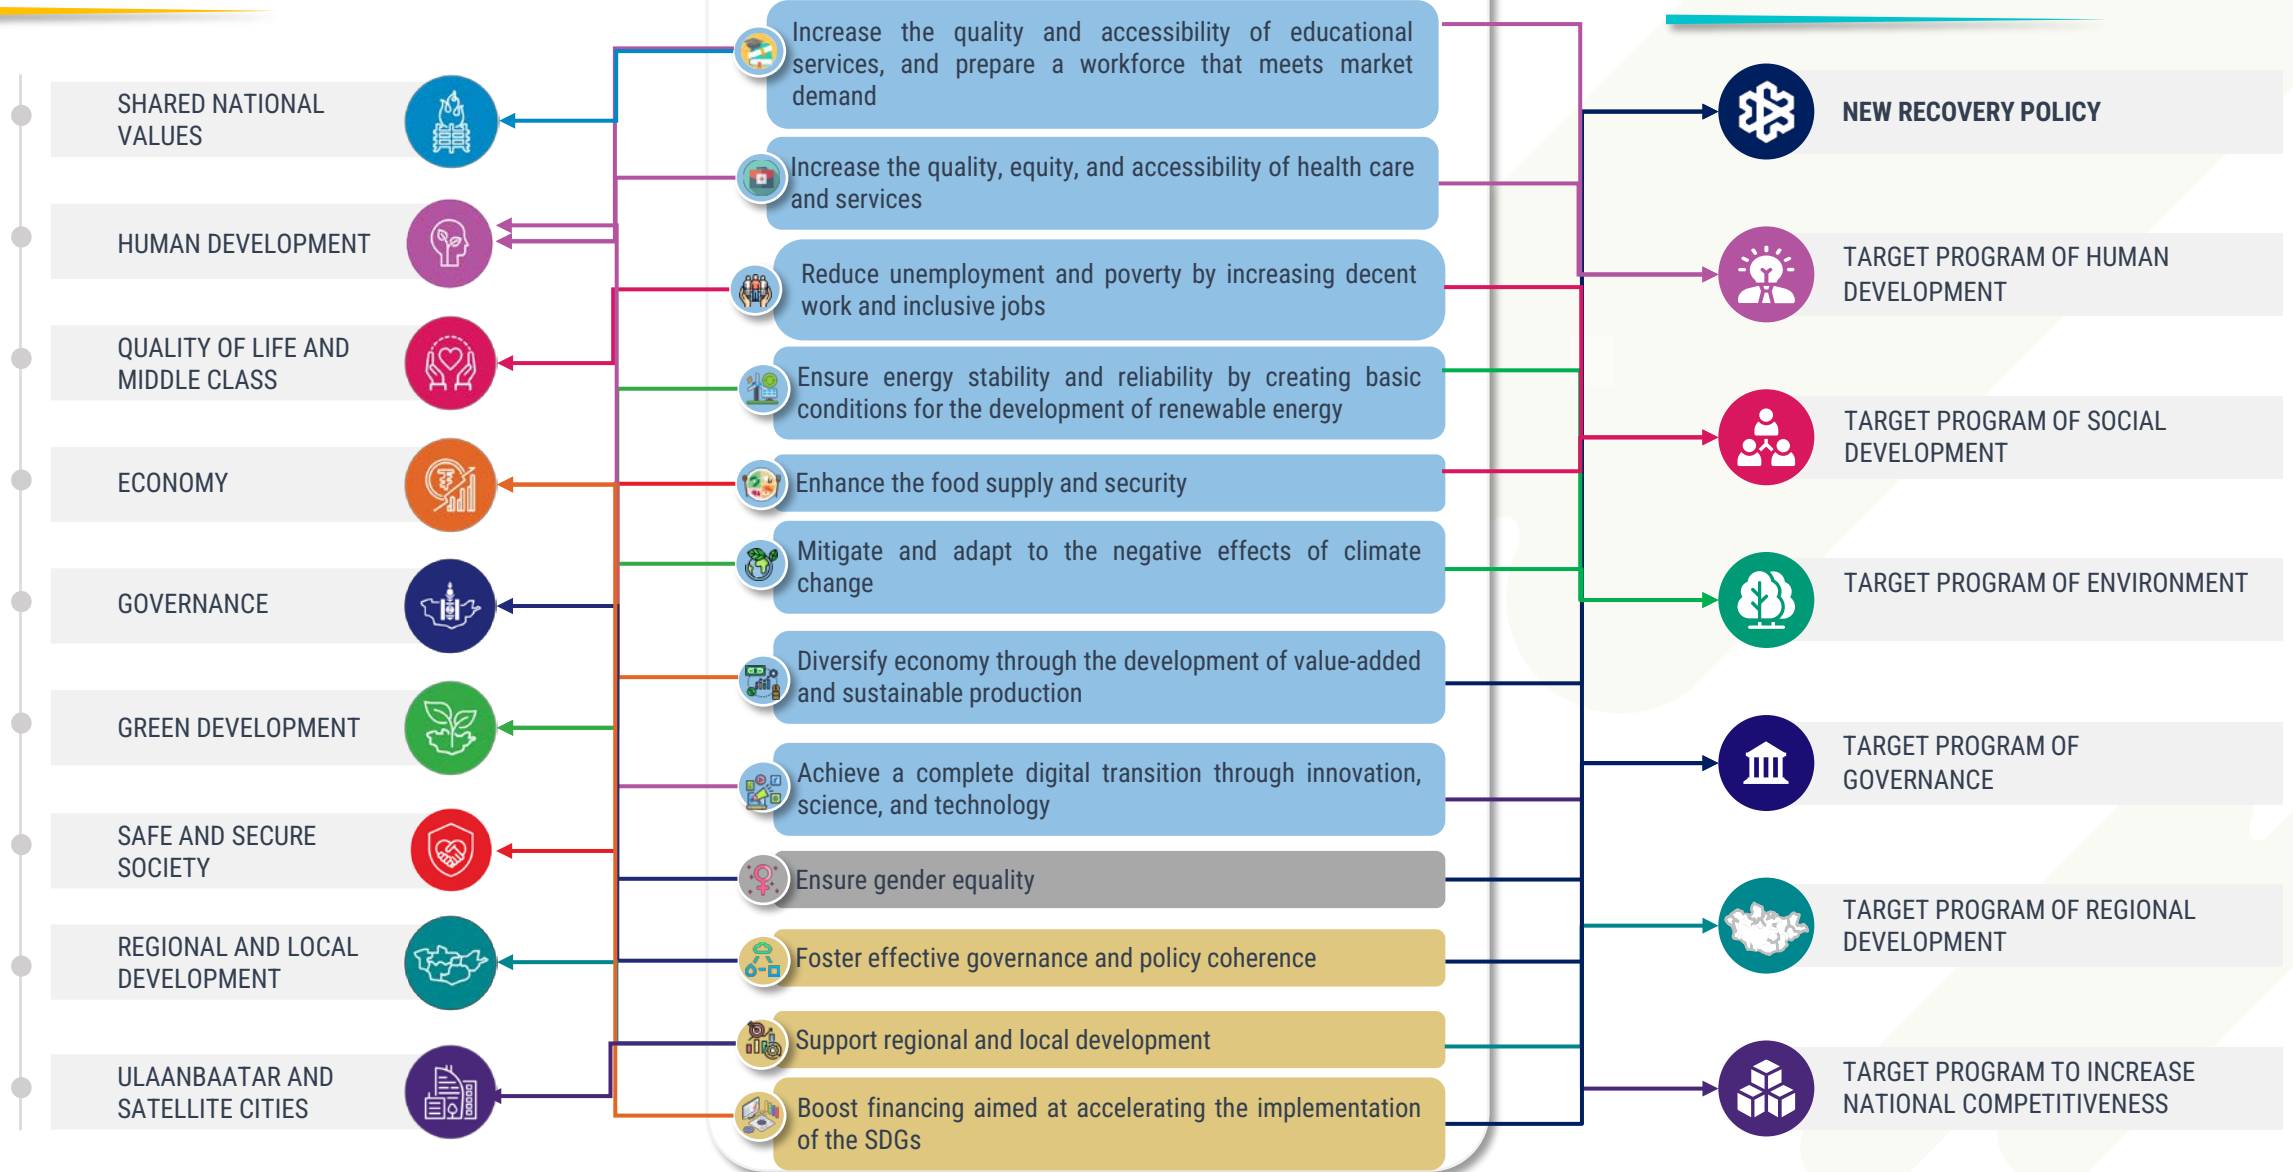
SHARED NATIONAL VALUES

HUMAN DEVELOPMENT

QUALITY OF LIFE AND MIDDLE CLASS

ECONOMY

GOVERNANCE

GREEN DEVELOPMENT

SAFE AND SECURE SOCIETY

REGIONAL AND LOCAL DEVELOPMENT

ULAANBAATAR AND SATELLITE CITIES

Increase the quality and accessibility of educational services, and prepare a workforce that meets market demand

Increase the quality, equity, and accessibility of health care and services

Reduce unemployment and poverty by increasing decent work and inclusive jobs

Ensure energy stability and reliability by creating basic conditions for the development of renewable energy

Enhance the food supply and security

Mitigate and adapt to the negative effects of climate change

Diversify economy through the development of value-added and sustainable production

Achieve a complete digital transition through innovation, science, and technology

Ensure gender equality

Foster effective governance and policy coherence

Support regional and local development

Boost financing aimed at accelerating the implementation of the SDGs

NEW RECOVERY POLICY

TARGET PROGRAM OF HUMAN DEVELOPMENT

TARGET PROGRAM OF SOCIAL DEVELOPMENT

TARGET PROGRAM OF ENVIRONMENT

TARGET PROGRAM OF GOVERNANCE

TARGET PROGRAM OF REGIONAL DEVELOPMENT

TARGET PROGRAM TO INCREASE NATIONAL COMPETITIVENESS